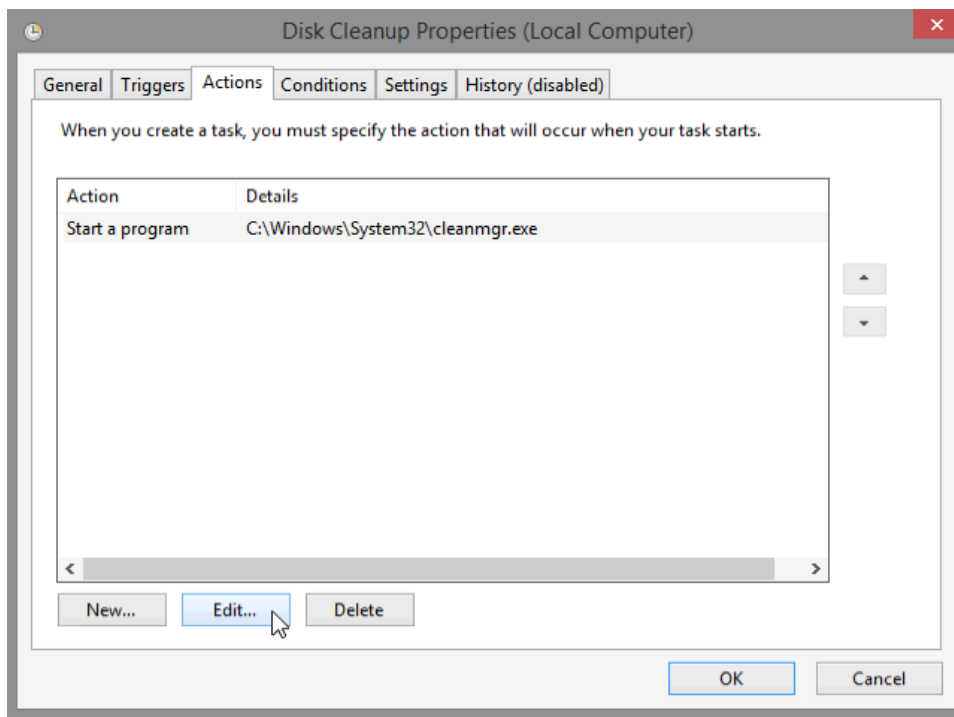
Disk Cleanup Properties (Local Computer)

General | Triggers | Actions | Conditions | Settings | History (disabled)

When you create a task, you must specify the action that will occur when your task starts.

| Action | Details |
|---|---|
| Start a program | C:\Windows\System32\cleanmgr.exe |

New... Edit... Delete

OK Cancel